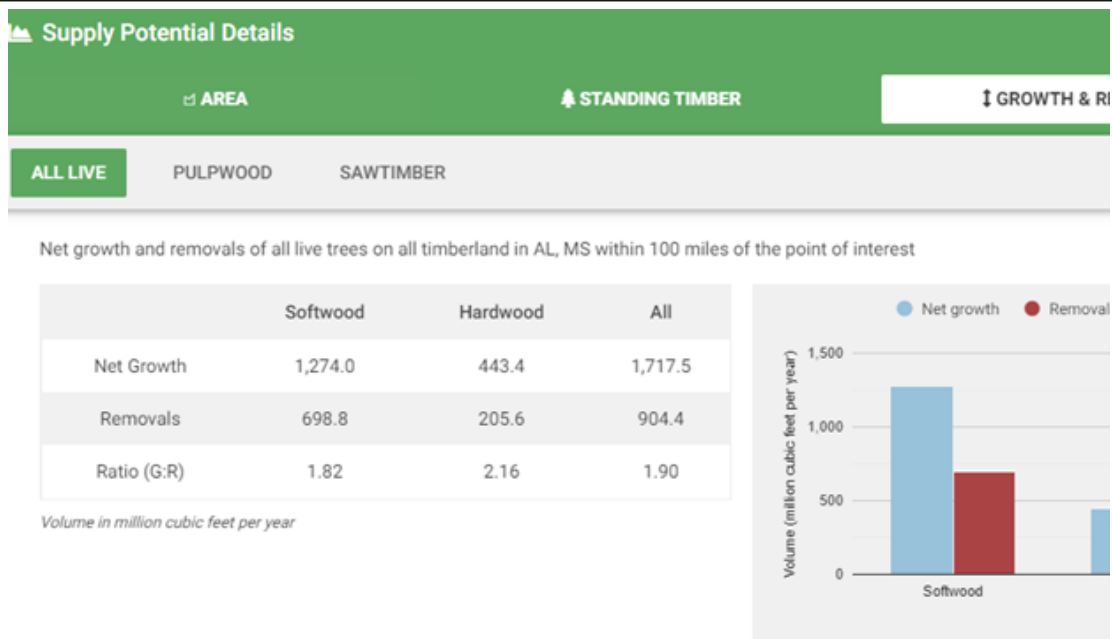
Supply Potential Details

AREA

STANDING TIMBER

GROWTH & R

ALL LIVE

PULPWOOD

SAWTIMBER

Net growth and removals of all live trees on all timberland in AL, MS within 100 miles of the point of interest

| | Softwood | Hardwood | All |
|---|---|---|---|
| Net Growth | 1,274.0 | 443.4 | 1,717.5 |
| Removals | 698.8 | 205.6 | 904.4 |
| Ratio (G:R) | 1.82 | 2.16 | 1.90 |

Volume in million cubic feet per year

Net growth
Removal

Volume (million cubic feet per year)

1,500
1,000
500
0

Softwood